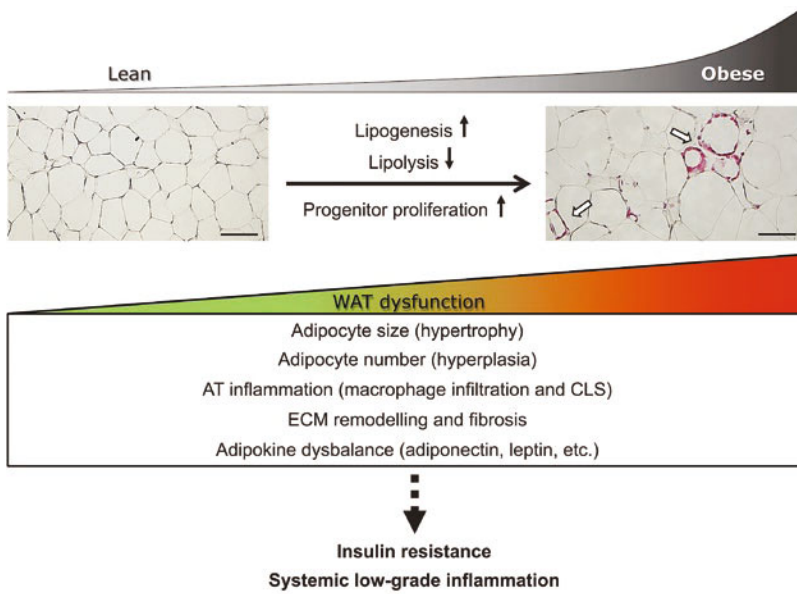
Lean

Obese

Lipogenesis ↑
Lipolysis ↓
Progenitor proliferation ↑

WAT dysfunction

Adipocyte size (hypertrophy)
Adipocyte number (hyperplasia)
AT inflammation (macrophage infiltration and CLS)
ECM remodelling and fibrosis
Adipokine dysbalance (adiponectin, leptin, etc.)

Insulin resistance
Systemic low-grade inflammation